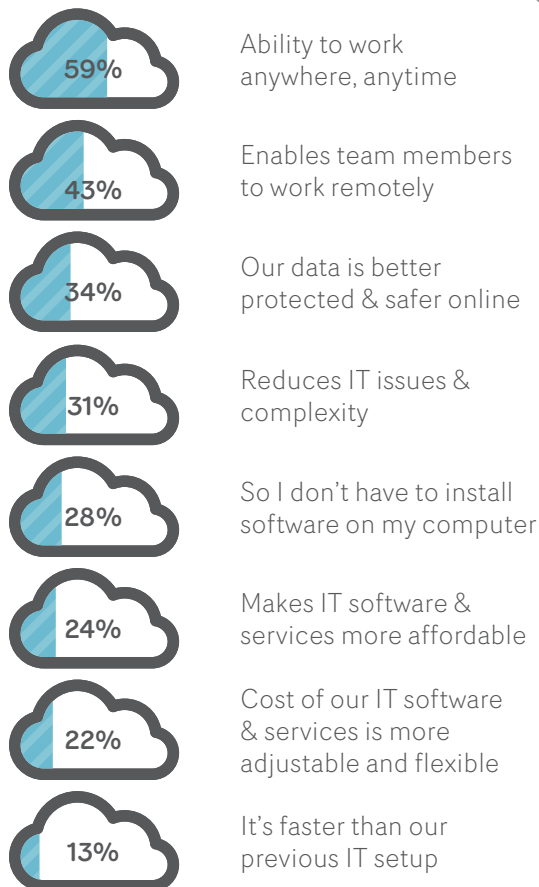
59%
Ability to work anywhere, anytime

43%
Enables team members to work remotely

34%
Our data is better protected & safer online

31%
Reduces IT issues & complexity

28%
So I don't have to install software on my computer

24%
Makes IT software & services more affordable

22%
Cost of our IT software & services is more adjustable and flexible

13%
It's faster than our previous IT setup